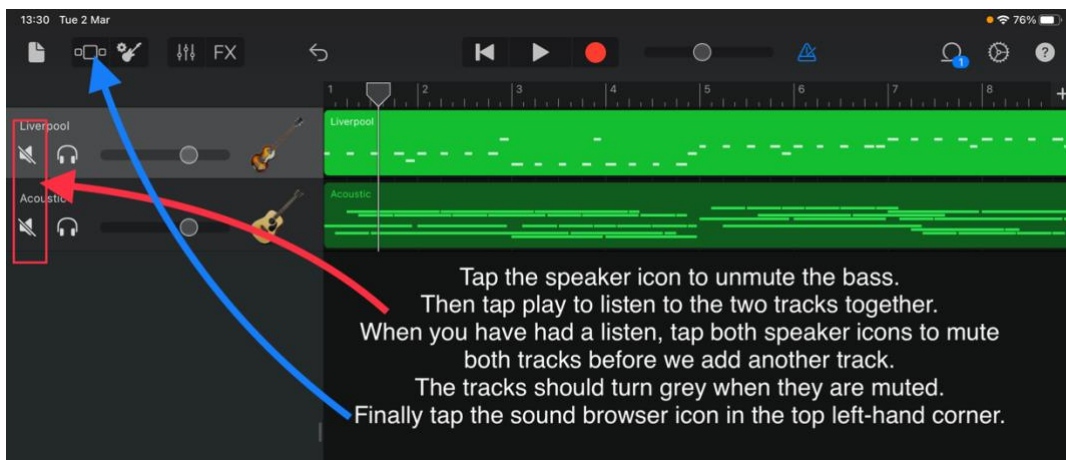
13:30 Tue 2 Mar

76%

FX

1

1 2 3 4 5 6 7 8

Liverpool

Acoustic

Liverpool

Acoustic

Tap the speaker icon to unmute the bass.
Then tap play to listen to the two tracks together.
When you have had a listen, tap both speaker icons to mute both tracks before we add another track.
The tracks should turn grey when they are muted.
Finally tap the sound browser icon in the top left-hand corner.